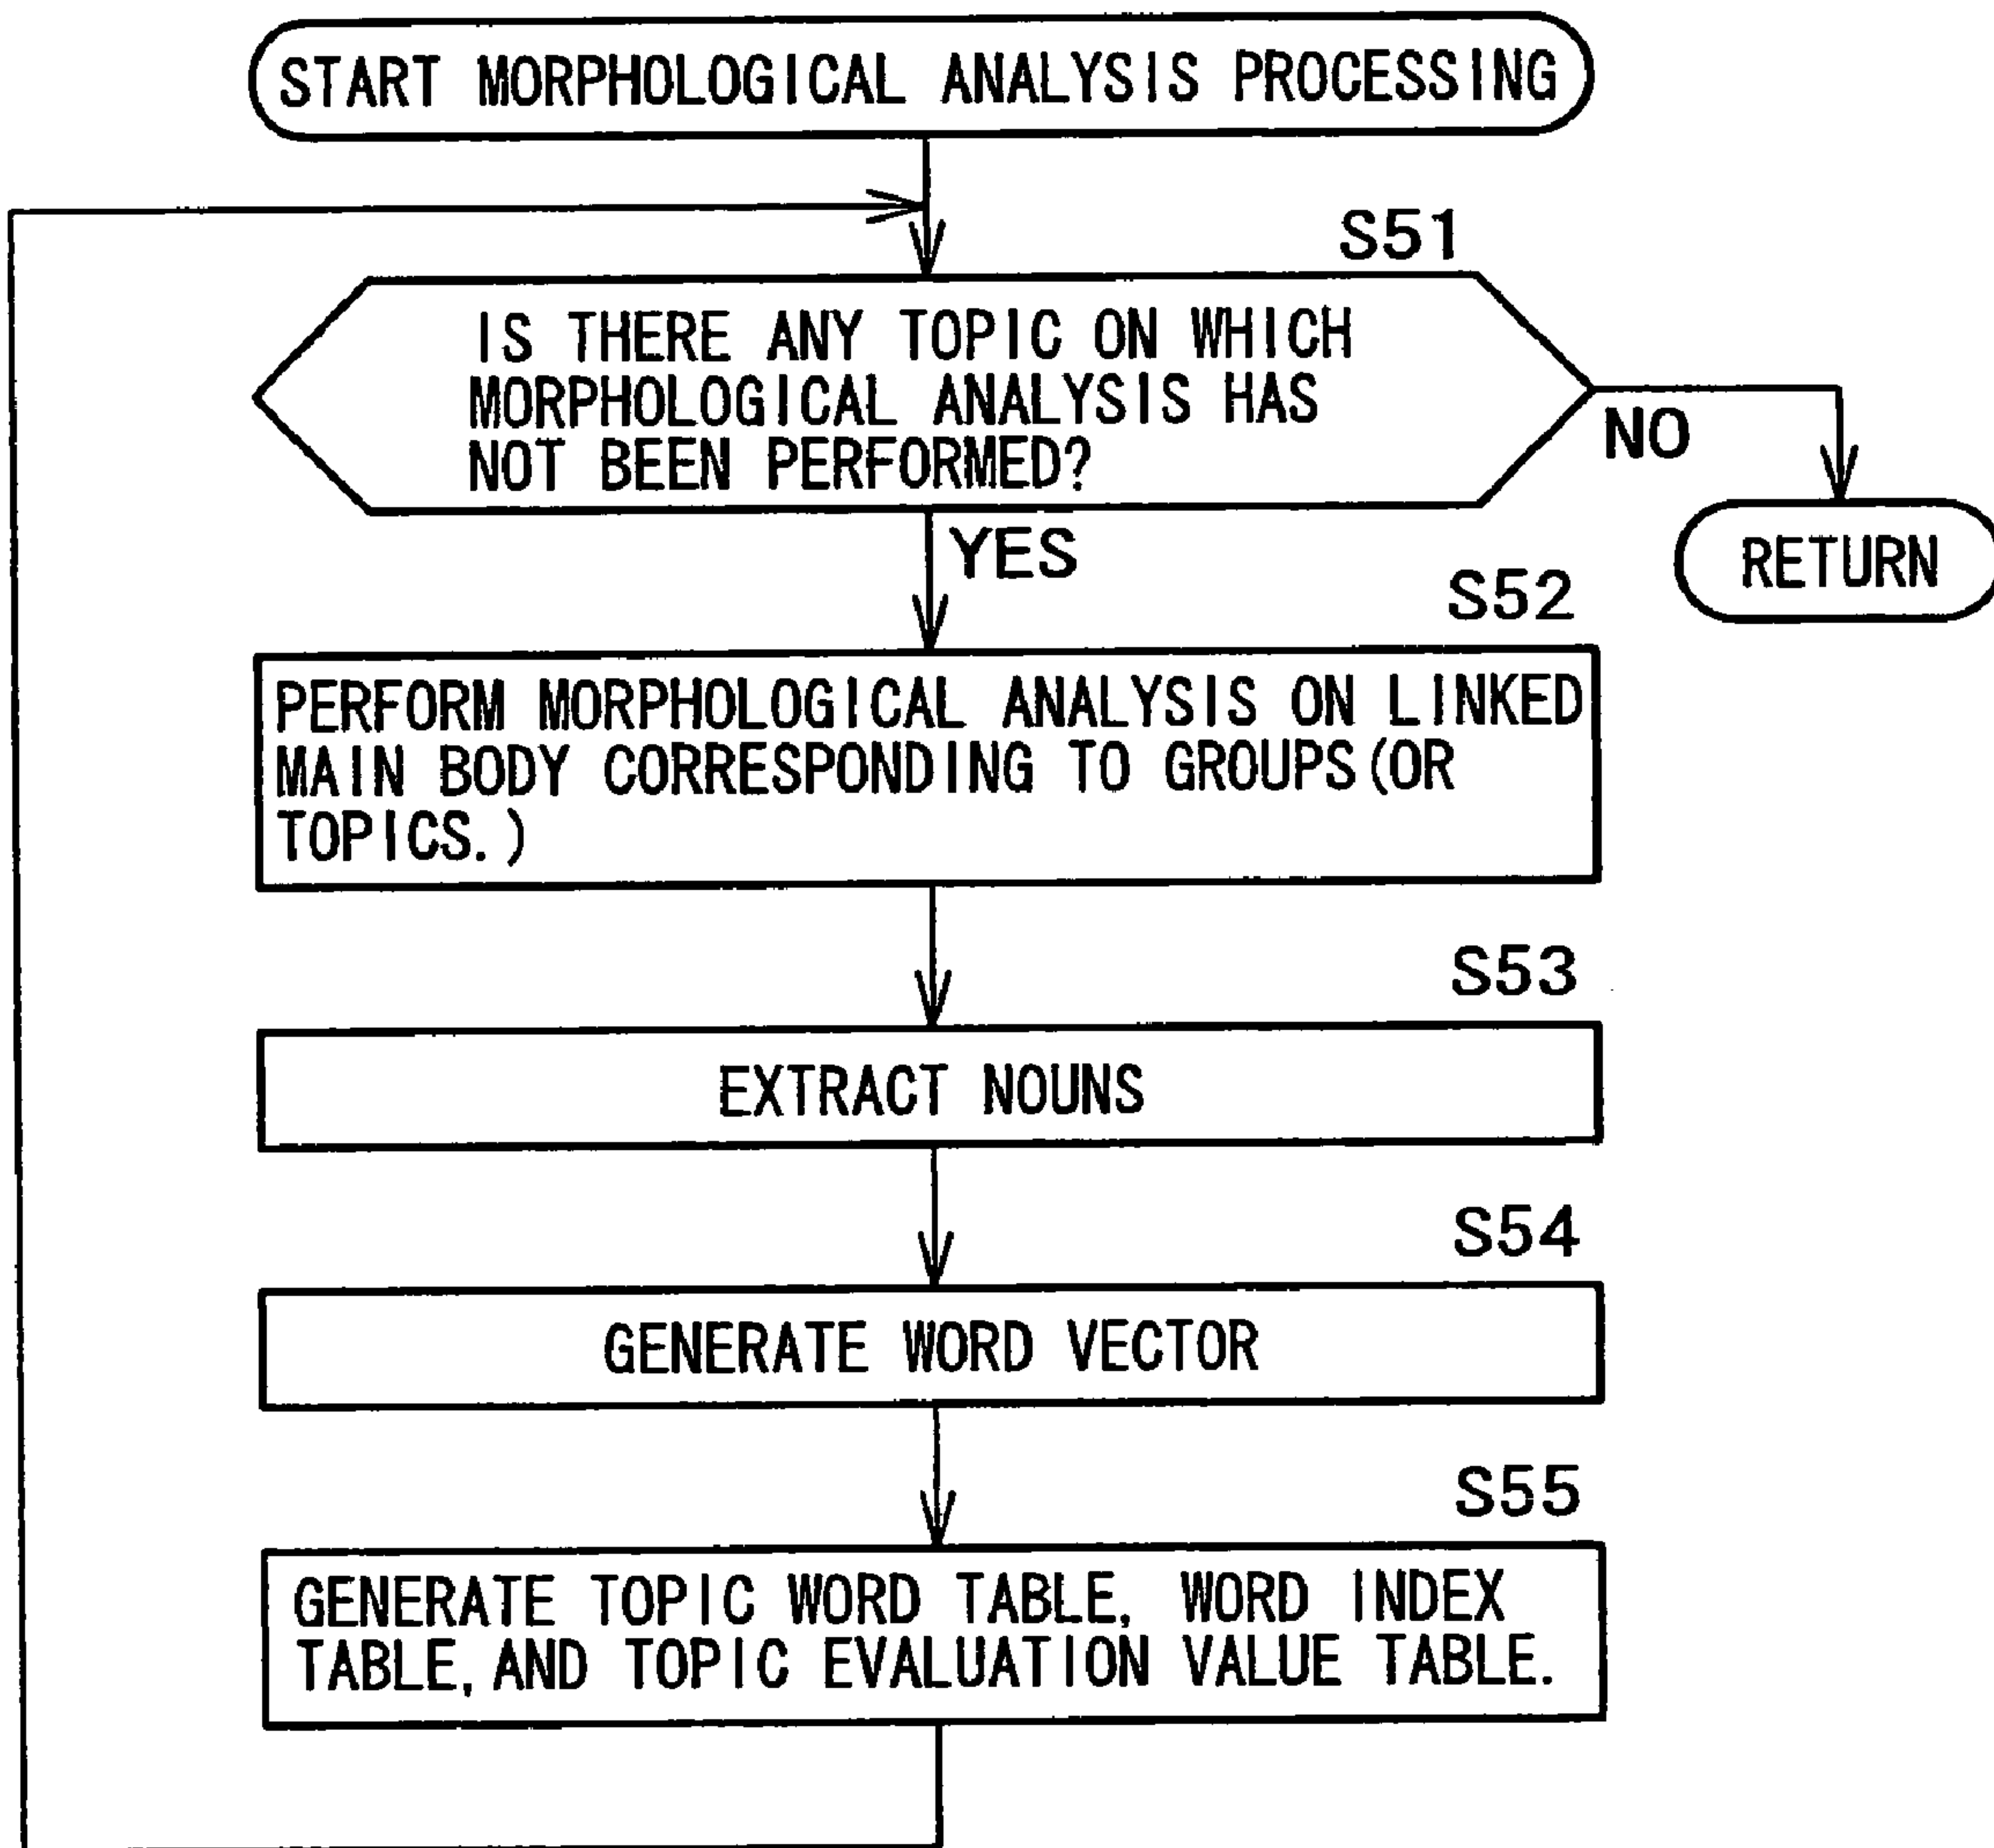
START MORPHOLOGICAL ANALYSIS PROCESSING

S51

IS THERE ANY TOPIC ON WHICH MORPHOLOGICAL ANALYSIS HAS NOT BEEN PERFORMED?

NO

RETURN

YES

S52

PERFORM MORPHOLOGICAL ANALYSIS ON LINKED MAIN BODY CORRESPONDING TO GROUPS (OR TOPICS.)

S53

EXTRACT NOUNS

S54

GENERATE WORD VECTOR

S55

GENERATE TOPIC WORD TABLE, WORD INDEX TABLE, AND TOPIC EVALUATION VALUE TABLE.